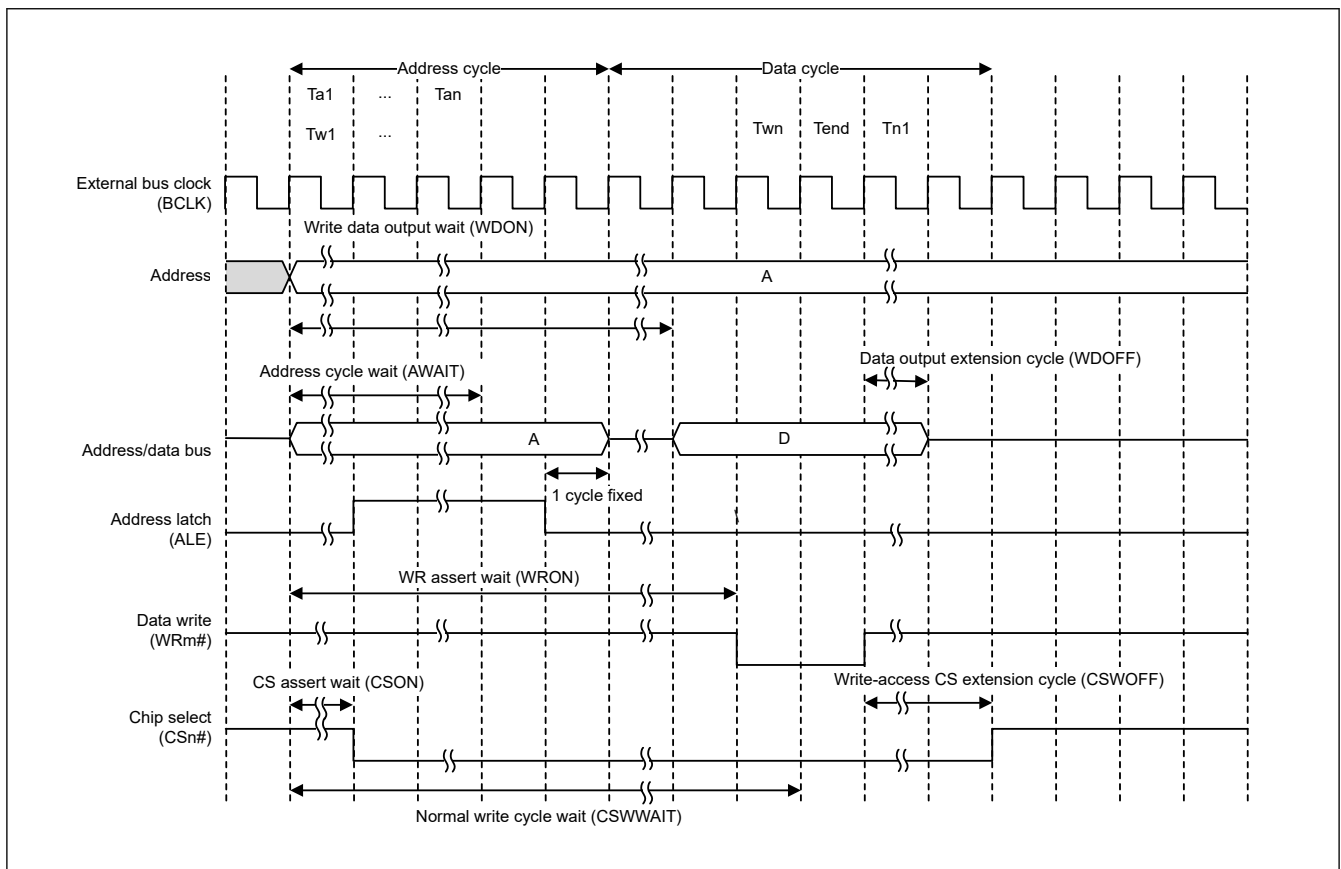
Address cycle
Data cycle
Ta1 ... Tan
Tw1 ...
Twn Tend Tn1

External bus clock (BCLK)
Write data output wait (WDON)
Address
A

Data output extension cycle (WDOFF)
Address cycle wait (AWAIT)
Address/data bus
A
D
1 cycle fixed
Address latch (ALE)
WR assert wait (WRON)
Data write (WRm#)
CS assert wait (CSON)
Write-access CS extension cycle (CSWOFF)
Chip select (CSn#)
Normal write cycle wait (CSWWAIT)